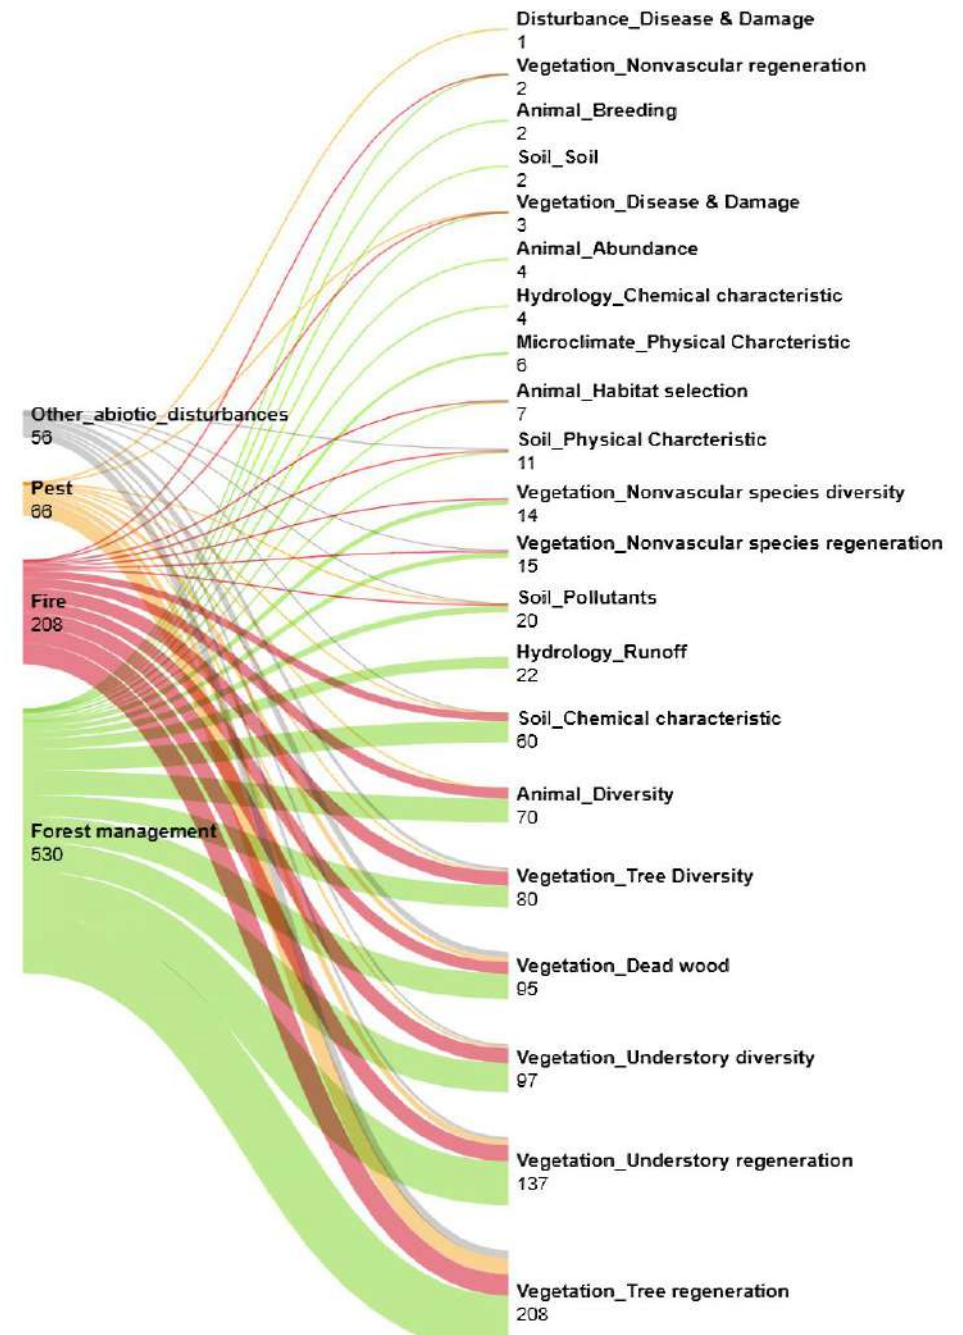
Other_abiotic_disturbances
56

Pest
66

Fire
208

Forest management
530

Disturbance_Disease & Damage
1

Vegetation_Nonvascular regeneration
2

Animal_Breeding
2

Soil_Soil
2

Vegetation_Disease & Damage
3

Animal_Abundance
4

Hydrology_Chemical characteristic
4

Microclimate_Physical Charcteristic
6

Animal_Habitat selection
7

Soil_Physical Charcteristic
11

Vegetation_Nonvascular species diversity
14

Vegetation_Nonvascular species regeneration
15

Soil_Pollutants
20

Hydrology_Runoff
22

Soil_Chemical characteristic
60

Animal_Diversity
70

Vegetation_Tree Diversity
80

Vegetation_Dead wood
95

Vegetation_Understory diversity
97

Vegetation_Understory regeneration
137

Vegetation_Tree regeneration
208